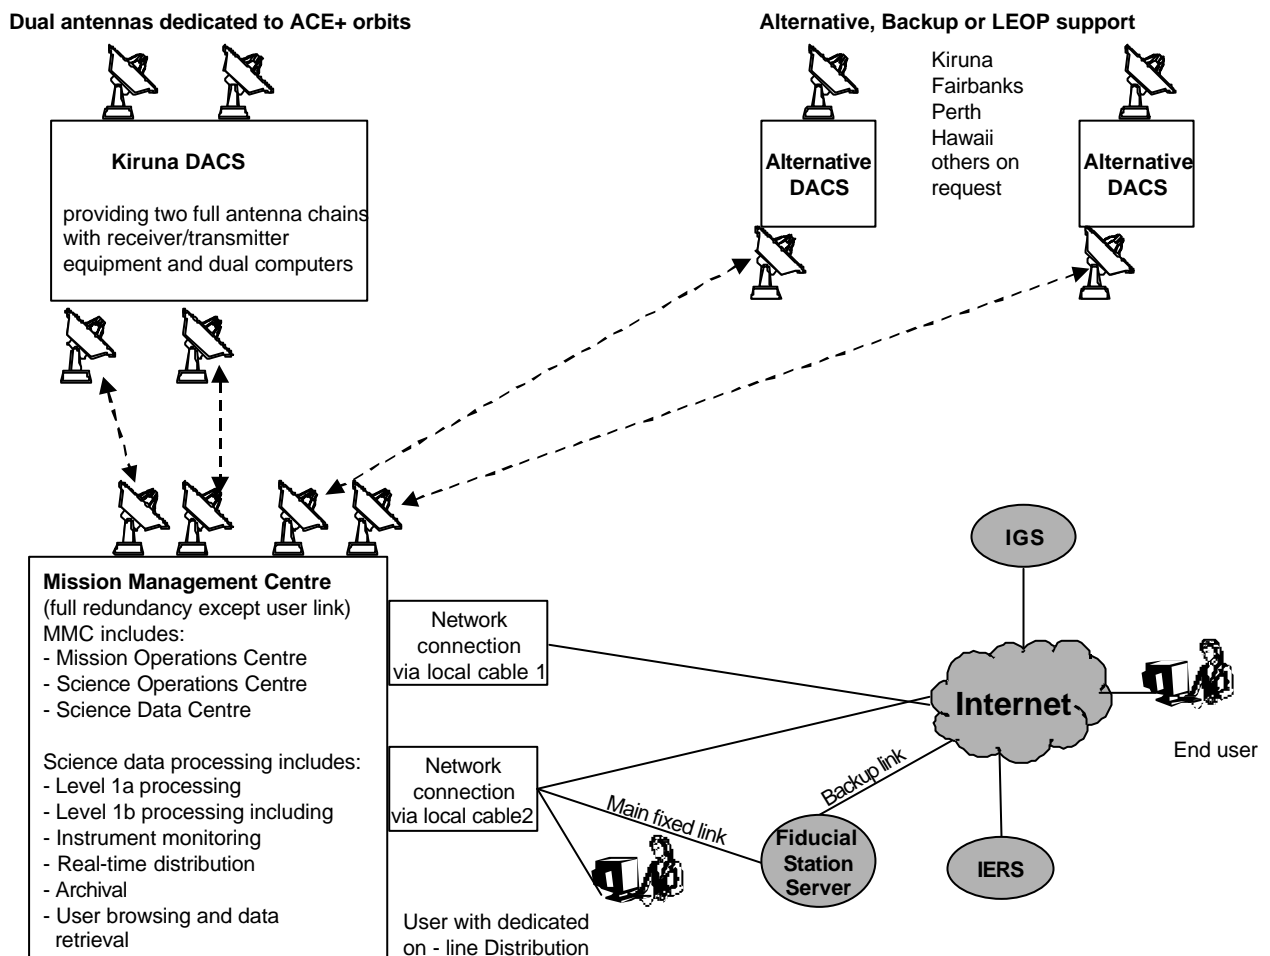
Dual antennas dedicated to ACE+ orbits

Alternative, Backup or LEOP support

Kiruna DACS

providing two full antenna chains with receiver/transmitter equipment and dual computers

Alternative DACS

Kiruna
Fairbanks
Perth
Hawaii
others on request

Alternative DACS

Mission Management Centre
(full redundancy except user link)
MMC includes:
- Mission Operations Centre
- Science Operations Centre
- Science Data Centre

Science data processing includes:
- Level 1a processing
- Level 1b processing including
- Instrument monitoring
- Real-time distribution
- Archival
- User browsing and data retrieval

Network connection via local cable 1

Network connection via local cable2

IGS

Internet

End user

Backup link

Main fixed link

Fiducial Station Server

IERS

User with dedicated on - line Distribution